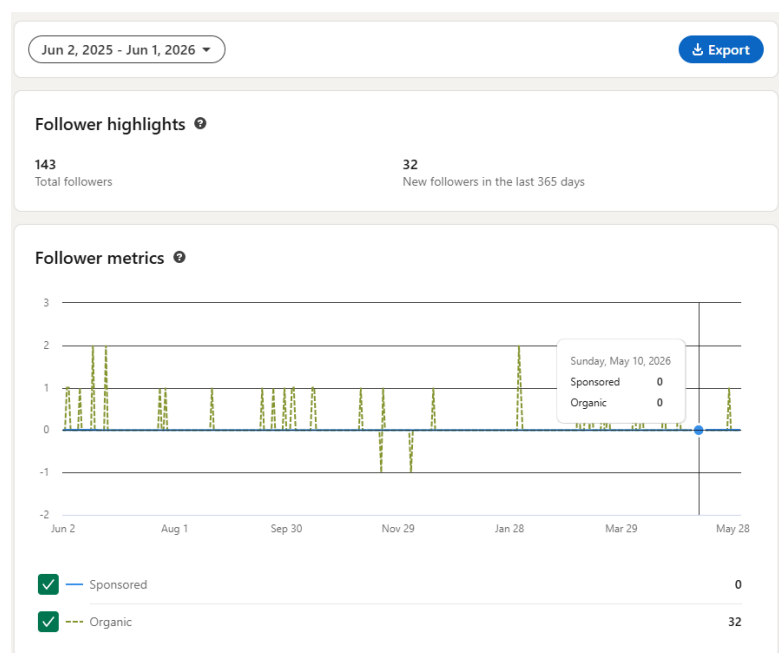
Jun 2, 2025 - Jun 1, 2026

Export

Follower highlights

143
Total followers

32
New followers in the last 365 days

Follower metrics

3
2
1
0
-1
-2

Jun 2
Aug 1
Sep 30
Nov 29
Jan 28
Mar 29
May 28

Sunday, May 10, 2026
Sponsored 0
Organic 0

Sponsored 0
Organic 32